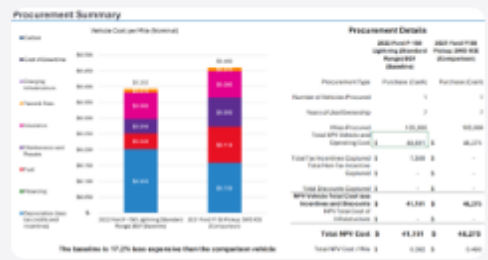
Procurement Summary

Vehicle Cost per Mile (Baseline)

Carbon
Cost of Downtime
Charging Infrastructure
Sound Tires
Insurance
Maintenance and Repairs
Fuel
Financing
Depreciation (less tax credits and incentives)

$1.20
$1.40
$1.00
$0.80
$0.60
$0.40
$0.20
$0.00

2023 Ford F-150 Lightning (Standard Range) BEV (Baseline)
2023 Ford F-150 Pickup 2WD ICE (Comparison)

The baseline is 17.2% less expensive than the comparison vehicle

Procurement Details

| | 2023 Ford F-150 Lightning (Standard Range) BEV (Baseline) | 2023 Ford F-150 Pickup 2WD ICE (Comparison) |
|---|---|---|
| Procurement Type | Purchase (Cash) | Purchase (Cash) |
| Number of Vehicles Procured | 1 | 1 |
| Years of Use/Ownership | 7 | 7 |
| Miles Procured | 105,000 | 105,000 |
| Total NPV Vehicle and Operating Cost | $ 48,851 | $ 48,273 |
| Total Tax Incentives Explored | 7,500 | - |
| Total Non-Tax Incentive Explored | - | - |
| Total Discounts Explored | - | - |
| NPV Vehicle Total Cost less Incentives and Discounts | $ 41,151 | $ 48,273 |
| NPV Total Cost of Infrastructure | - | - |
| Total NPV Cost | $ 41,151 | $ 48,273 |
| Total NPV Cost / Mile | $ 0.392 | $ 0.460 |